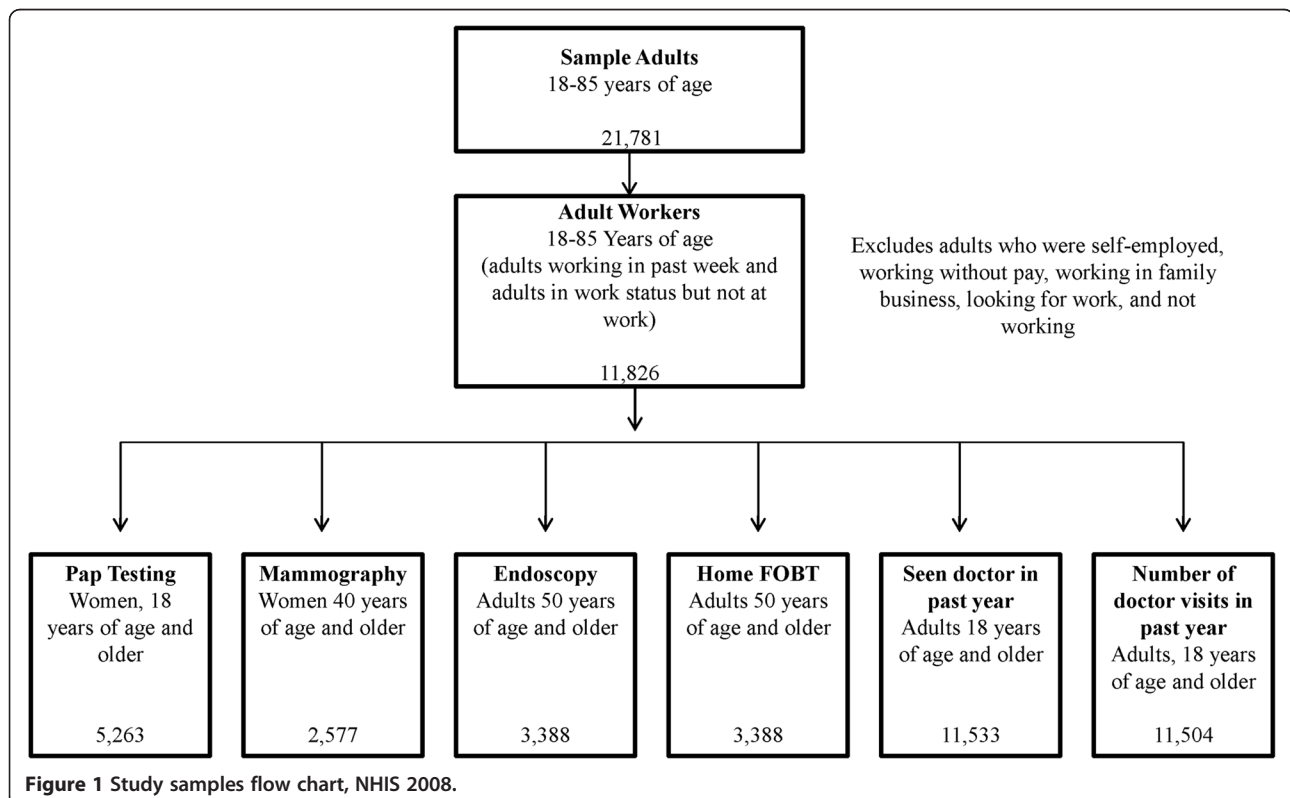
Sample Adults
18-85 years of age

21,781

Adult Workers
18-85 Years of age
(adults working in past week and adults in work status but not at work)

11,826

Excludes adults who were self-employed, working without pay, working in family business, looking for work, and not working

Pap Testing
Women, 18 years of age and older

5,263

Mammography
Women 40 years of age and older

2,577

Endoscopy
Adults 50 years of age and older

3,388

Home FOBT
Adults 50 years of age and older

3,388

Seen doctor in past year
Adults 18 years of age and older

11,533

Number of doctor visits in past year
Adults, 18 years of age and older

11,504

Figure 1 Study samples flow chart, NHIS 2008.